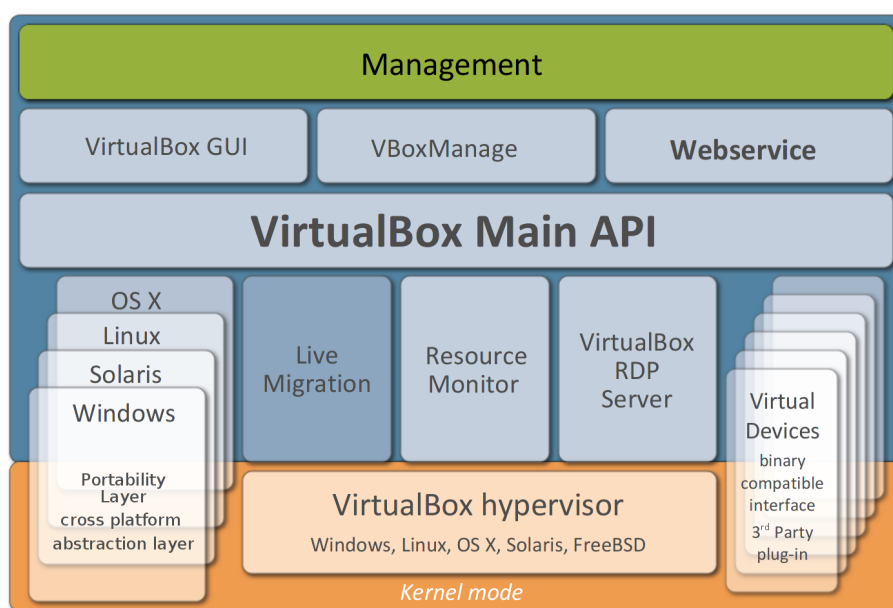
Management

VirtualBox GUI

VBoxManage

Webservice

VirtualBox Main API

OS X

Linux

Solaris

Windows

Portability Layer cross platform abstraction layer

Live Migration

Resource Monitor

VirtualBox RDP Server

Virtual Devices

binary compatible interface

3$^{rd}$ Party plug-in

VirtualBox hypervisor

Windows, Linux, OS X, Solaris, FreeBSD

Kernel mode